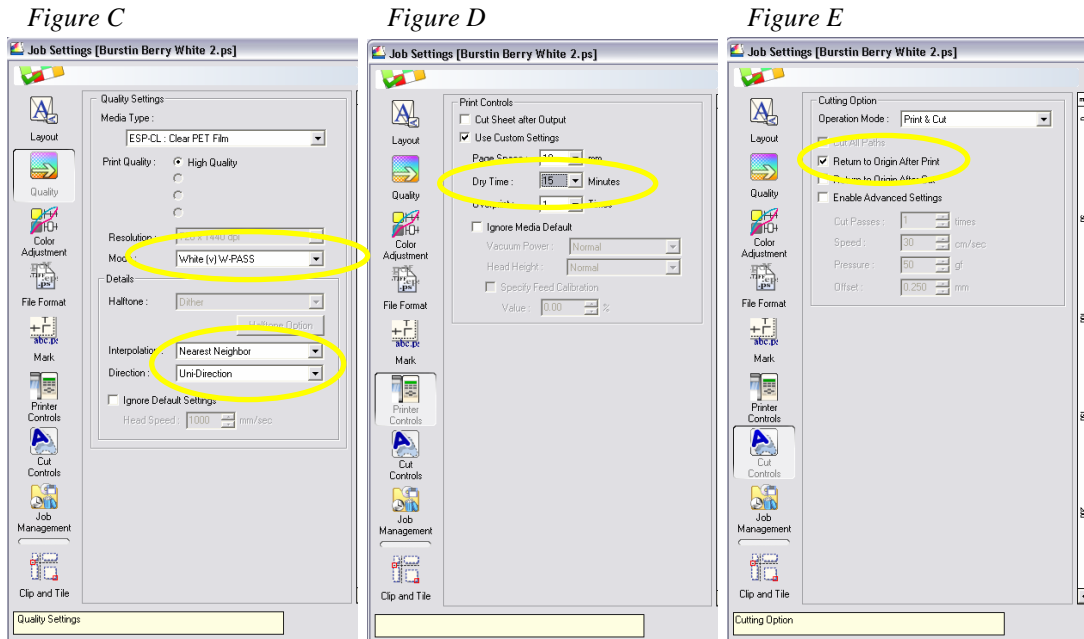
Figure C

Job Settings [Burstin Berry White 2.ps]

Layout
Quality
Color Adjustment
File Format
Mark
Printer Controls
Cut Controls
Job Management
Clip and Tile

Quality Settings
Media Type :
ESP-CL : Clear PET Film
Print Quality : High Quality
Resolution : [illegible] x 1440 dpi
Mode : White (v) W-PASS
Details
Halftone : Dither
Halftone Option
Interpolation : Nearest Neighbor
Direction : Uni-Direction
Ignore Default Settings
Head Speed : 1000 mm/sec

Quality Settings

Figure D

Job Settings [Burstin Berry White 2.ps]

Layout
Quality
Color Adjustment
File Format
Mark
Printer Controls
Cut Controls
Job Management
Clip and Tile

Print Controls
Cut Sheet after Output
Use Custom Settings
Page Space : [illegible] mm
Dry Time : 15 Minutes
Overprint : 1 Times
Ignore Media Default
Vacuum Power : Normal
Head Height : Normal
Specify Feed Calibration
Value : 0.00 %

Figure E

Job Settings [Burstin Berry White 2.ps]

Layout
Quality
Color Adjustment
File Format
Mark
Printer Controls
Cut Controls
Job Management
Clip and Tile

Cutting Option
Operation Mode : Print & Cut
Cut All Paths
Return to Origin After Print
Return to Origin After Cut
Enable Advanced Settings
Cut Passes : 1 times
Speed : 30 cm/sec
Pressure : 50 gf
Offset : 0.250 mm

Cutting Option